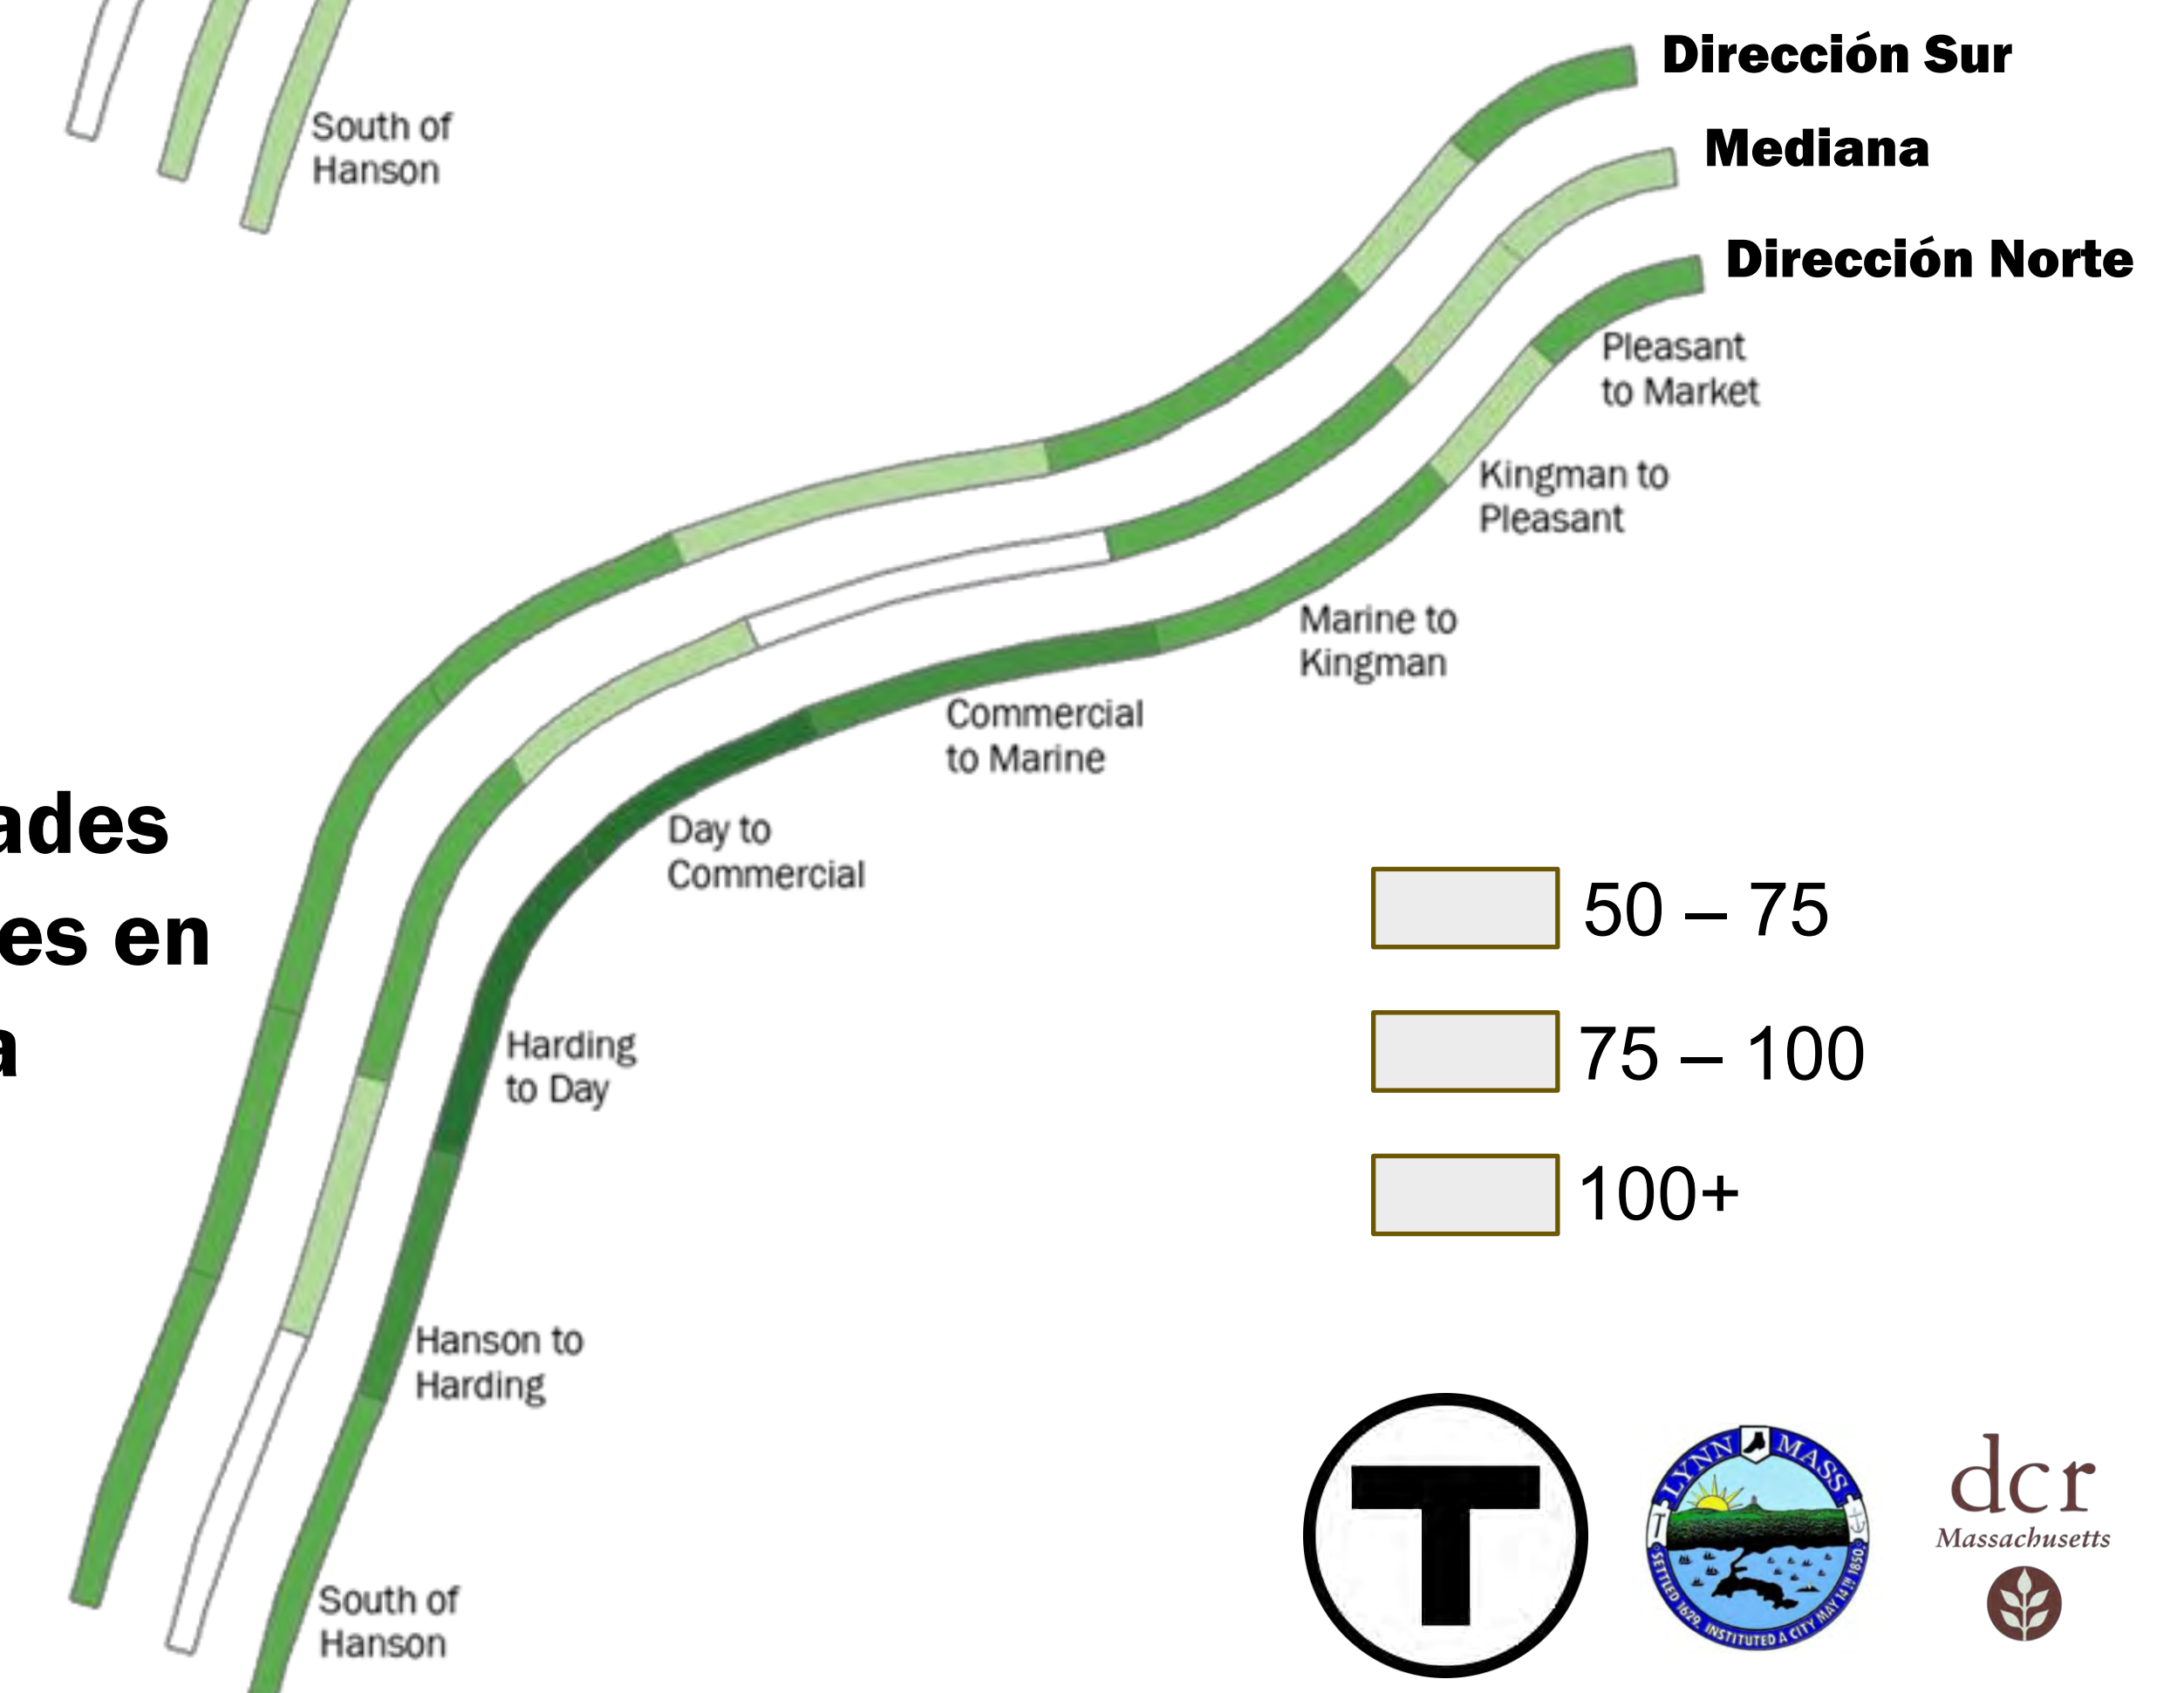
South of Hanson

Dirección Sur

Mediana

Dirección Norte

Pleasant to Market

Kingman to Pleasant

Marine to Kingman

Commercial to Marine

Day to Commercial

Harding to Day

Hanson to Harding

South of Hanson

ades
es en
a

50 – 75

75 – 100

100+

T

LYNN MASS
SETTLED 1629. INSTITUTED A CITY MAY 14 th 1850.

dcr
Massachusetts